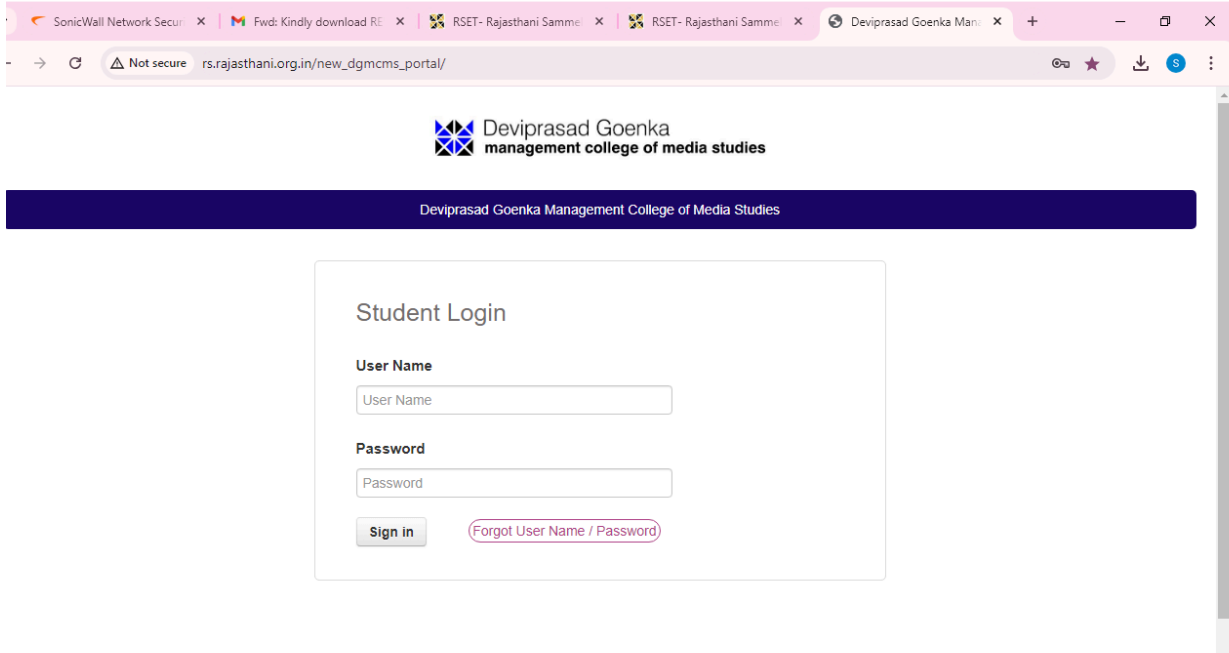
SonicWall Network Secur ×
Fwd: Kindly download RE ×
RSET- Rajasthani Samme ×
RSET- Rajasthani Samme ×
Deviprasad Goenka Man ×
+

Not secure rs.rajasthani.org.in/new_dgmcms_portal/

S

Deviprasad Goenka
management college of media studies

Deviprasad Goenka Management College of Media Studies

Student Login

User Name

User Name

Password

Password

Sign in

Forgot User Name / Password